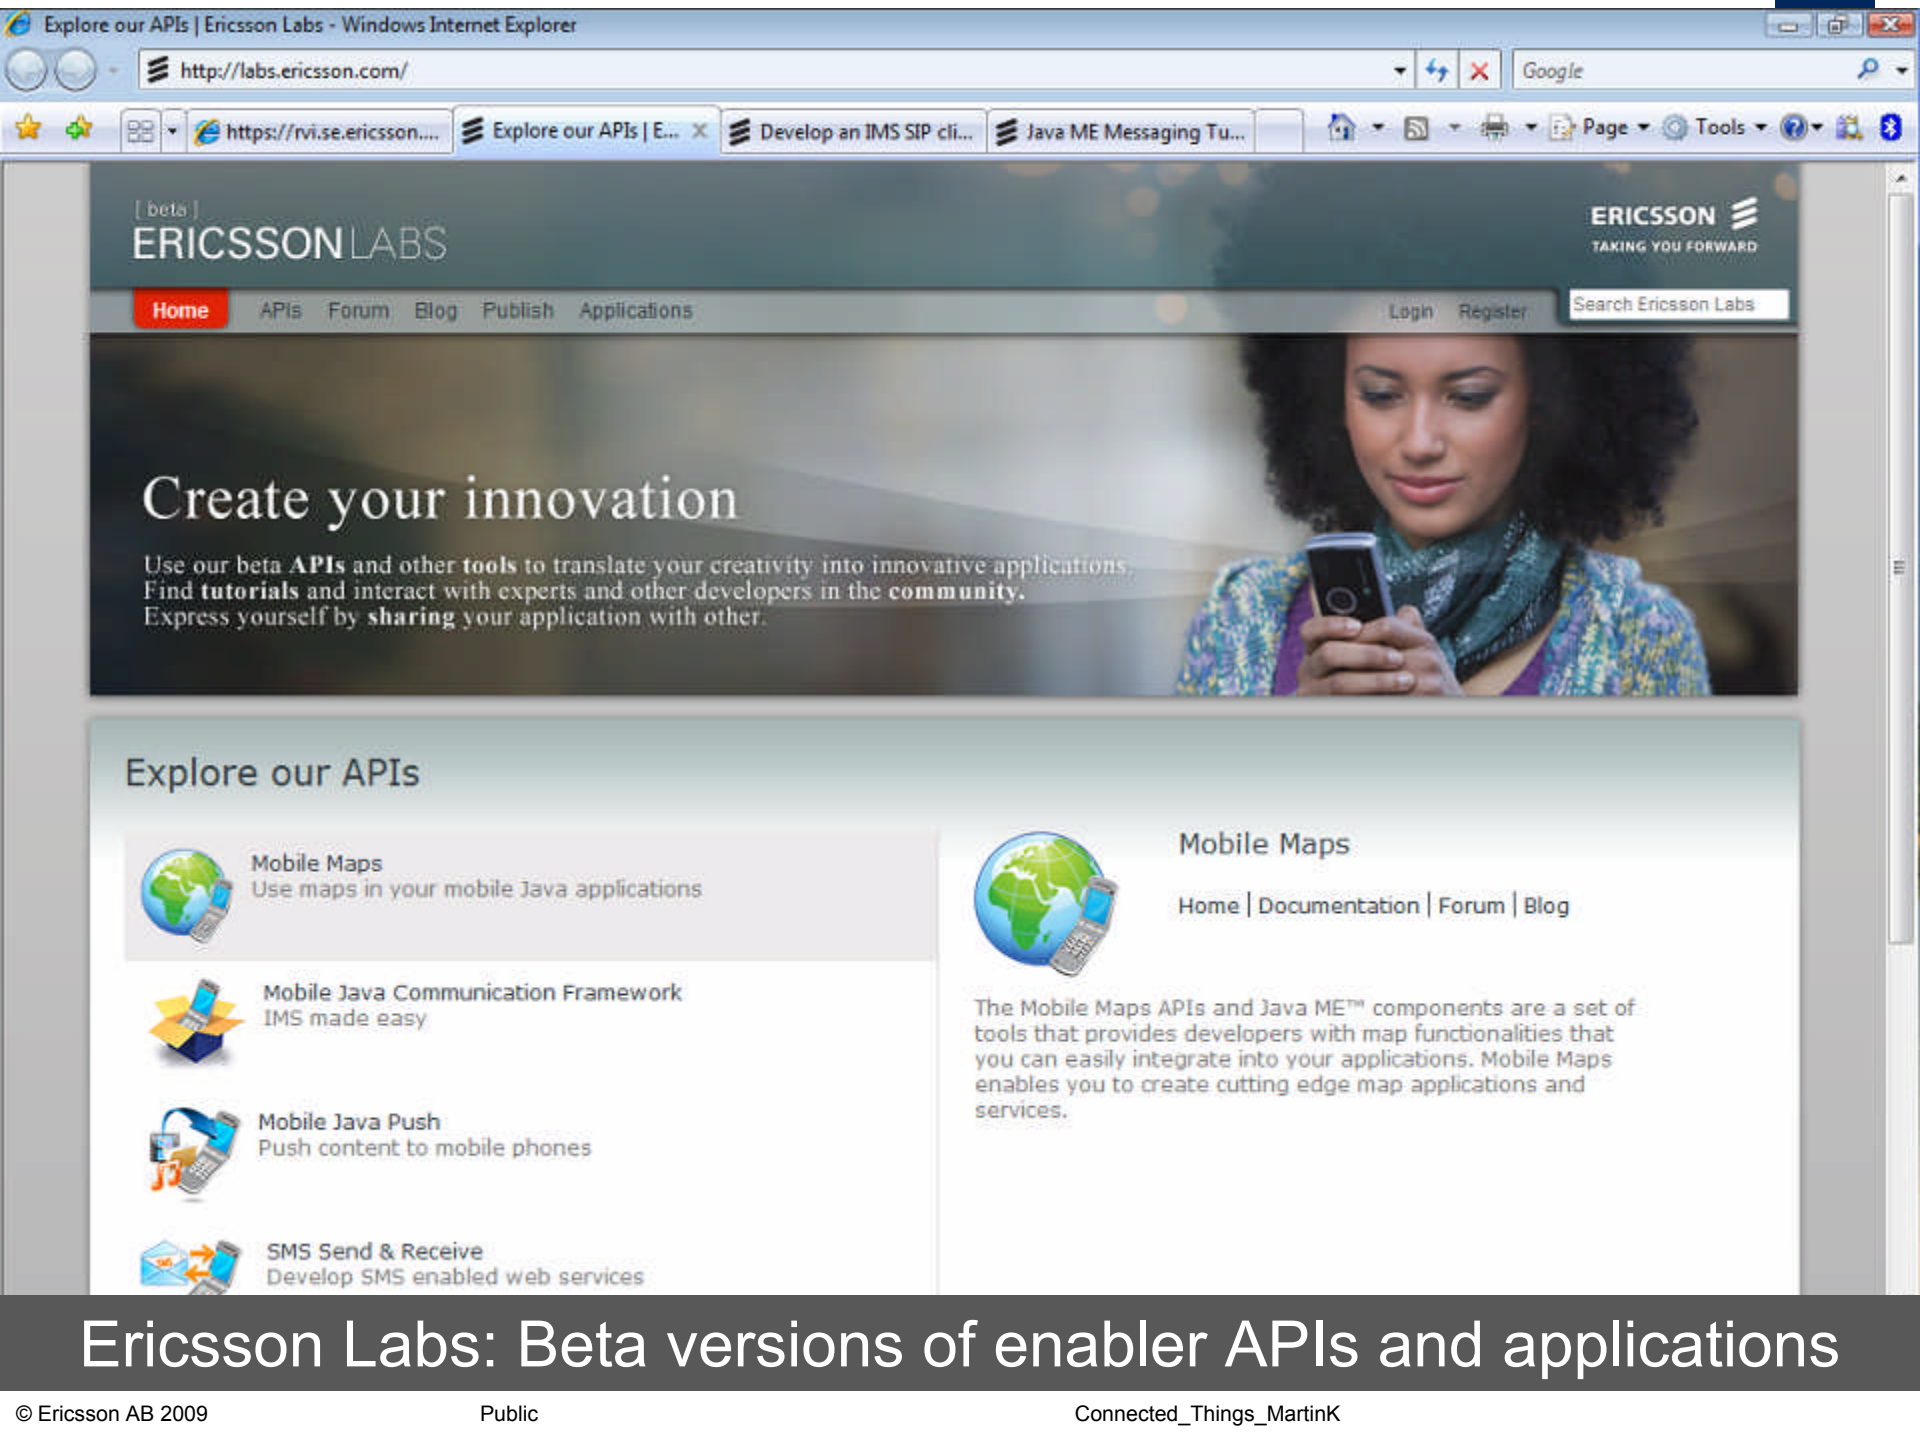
Explore our APIs | Ericsson Labs - Windows Internet Explorer

http://labs.ericsson.com/

Google

https://rvi.se.ericsson.... Explore our APIs | E... Develop an IMS SIP cli... Java ME Messaging Tu...

Page Tools

[ beta ]
ERICSSON LABS

ERICSSON
TAKING YOU FORWARD

Home APIs Forum Blog Publish Applications Login Register Search Ericsson Labs

Create your innovation

Use our beta **APIs** and other **tools** to translate your creativity into innovative applications. Find **tutorials** and interact with experts and other developers in the **community**. Express yourself by **sharing** your application with other.

Explore our APIs

Mobile Maps
Use maps in your mobile Java applications

Mobile Java Communication Framework
IMS made easy

Mobile Java Push
Push content to mobile phones

SMS Send & Receive
Develop SMS enabled web services

Mobile Maps

Home | Documentation | Forum | Blog

The Mobile Maps APIs and Java ME™ components are a set of tools that provides developers with map functionalities that you can easily integrate into your applications. Mobile Maps enables you to create cutting edge map applications and services.

Ericsson Labs: Beta versions of enabler APIs and applications

© Ericsson AB 2009 Public Connected_Things_MartinK